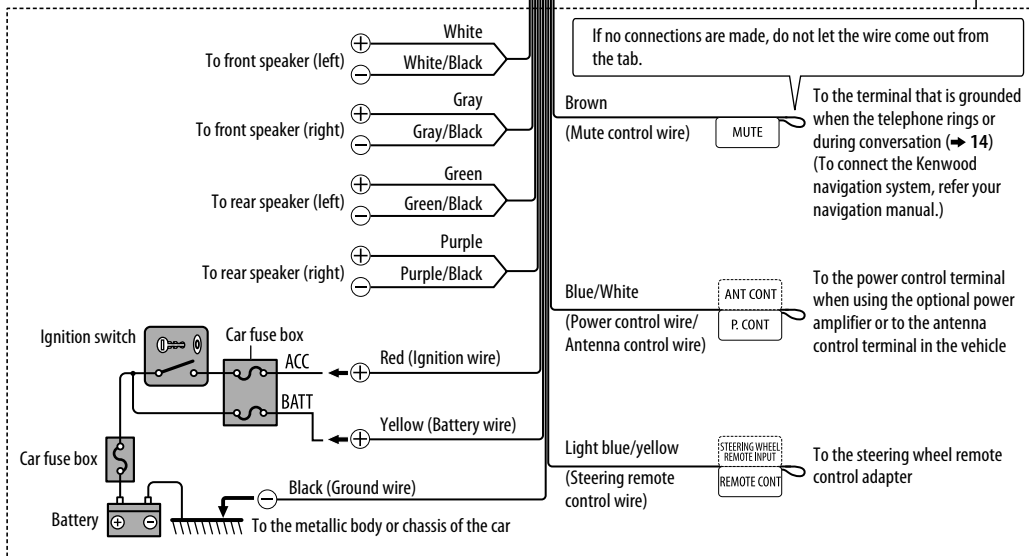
If no connections are made, do not let the wire come out from the tab.

White
To front speaker (left)
White/Black

Gray
To front speaker (right)
Gray/Black

Green
To rear speaker (left)
Green/Black

Purple
To rear speaker (right)
Purple/Black

Ignition switch
Car fuse box
ACC
BATT
Red (Ignition wire)
Yellow (Battery wire)
Car fuse box
Battery
Black (Ground wire)
To the metallic body or chassis of the car

Brown
(Mute control wire)
MUTE
To the terminal that is grounded when the telephone rings or during conversation (➜ 14)
(To connect the Kenwood navigation system, refer your navigation manual.)

Blue/White
(Power control wire/ Antenna control wire)
ANT CONT
P. CONT
To the power control terminal when using the optional power amplifier or to the antenna control terminal in the vehicle

Light blue/yellow
(Steering remote control wire)
STEERING WHEEL REMOTE INPUT
REMOTE CONT
To the steering wheel remote control adapter